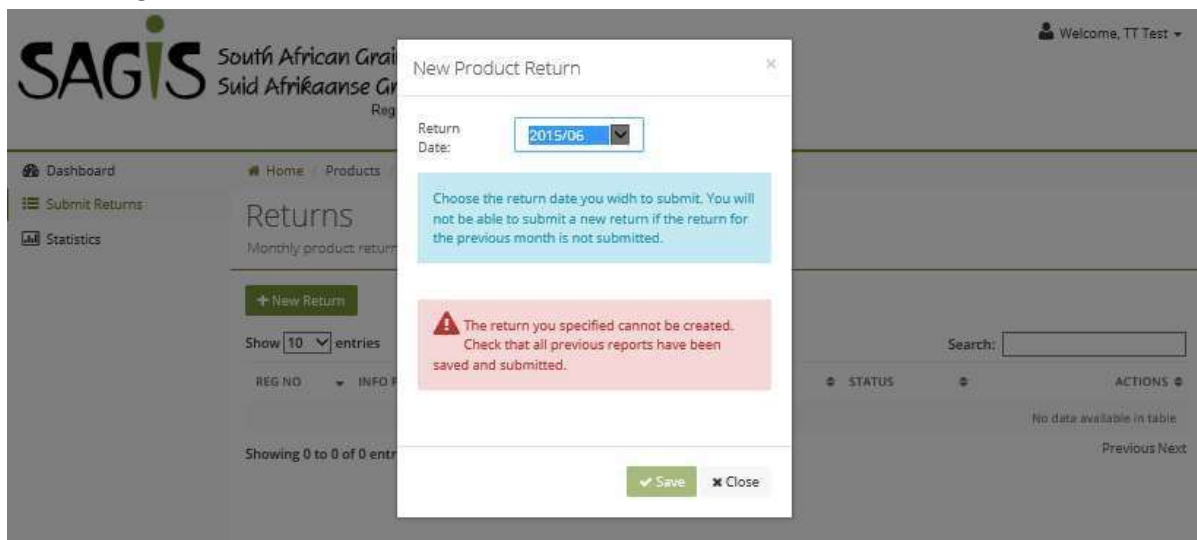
SAGIS South African Grai
Suid Afrikaanse Gr
Reg

Welcome, TT Test

Dashboard
Submit Returns
Statistics

Home / Products

Returns
Monthly product return

+ New Return

Show 10 entries

REG NO INFO

Showing 0 to 0 of 0 entr

Search:

STATUS

ACTIONS

No data available in table

Previous Next

New Product Return

×

Return Date: 2015/06

Choose the return date you widh to submit. You will not be able to submit a new return if the return for the previous month is not submitted.

The return you specified cannot be created. Check that all previous reports have been saved and submitted.

Save
Close